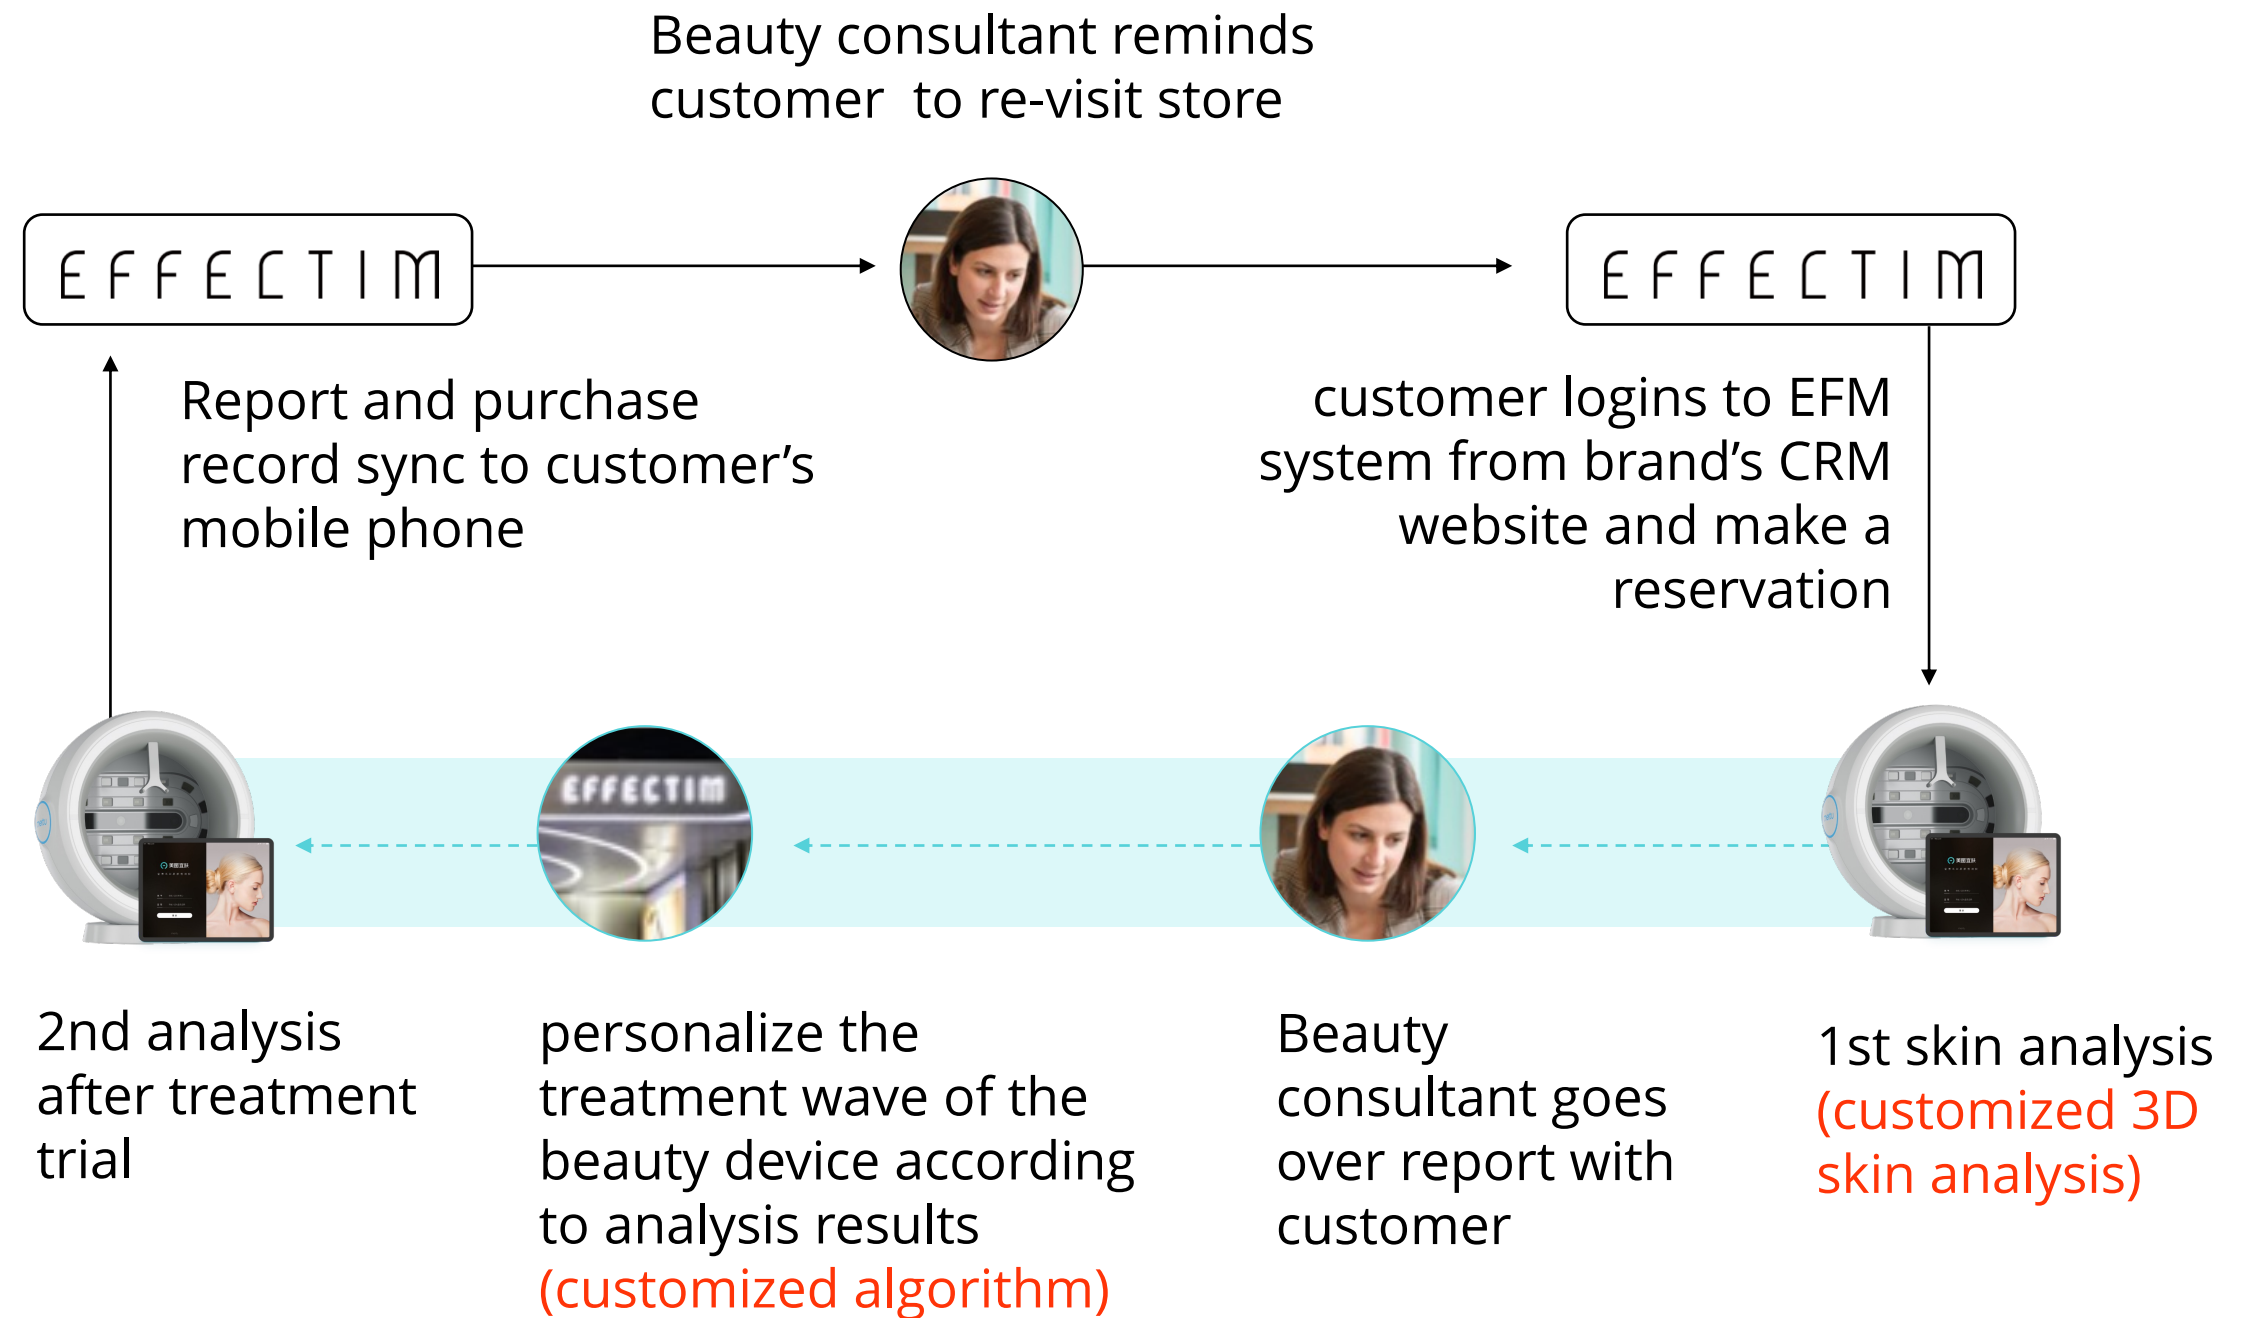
Beauty consultant reminds customer to re-visit store

EFFECTIM

EFFECTIM

Report and purchase record sync to customer’s mobile phone

customer logins to EFM system from brand’s CRM website and make a reservation

EFFECTIM

2nd analysis after treatment trial

personalize the treatment wave of the beauty device according to analysis results (customized algorithm)

Beauty consultant goes over report with customer

1st skin analysis (customized 3D skin analysis)